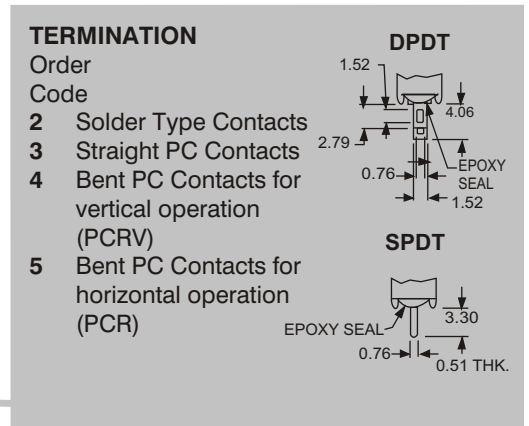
TERMINATION
Order
Code
2 Solder Type Contacts
3 Straight PC Contacts
4 Bent PC Contacts for vertical operation (PCRV)
5 Bent PC Contacts for horizontal operation (PCR)

DPDT
1.52
4.06
2.79
EPOXY SEAL
0.76
1.52

SPDT
3.30
EPOXY SEAL
0.76
0.51 THK.